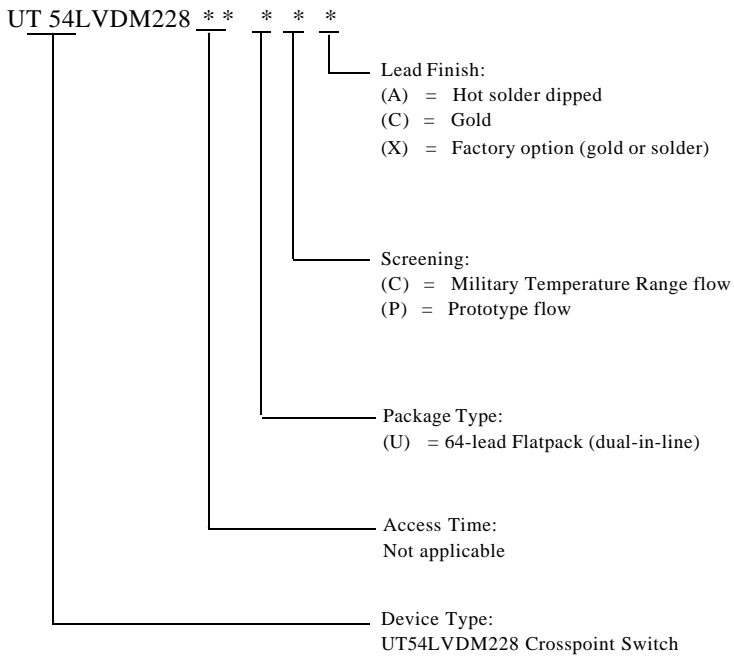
UT 54LVDM228 * * * * *

Lead Finish:
(A) = Hot solder dipped
(C) = Gold
(X) = Factory option (gold or solder)

Screening:
(C) = Military Temperature Range flow
(P) = Prototype flow

Package Type:
(U) = 64-lead Flatpack (dual-in-line)

Access Time:
Not applicable

Device Type:
UT54LVDM228 Crosspoint Switch